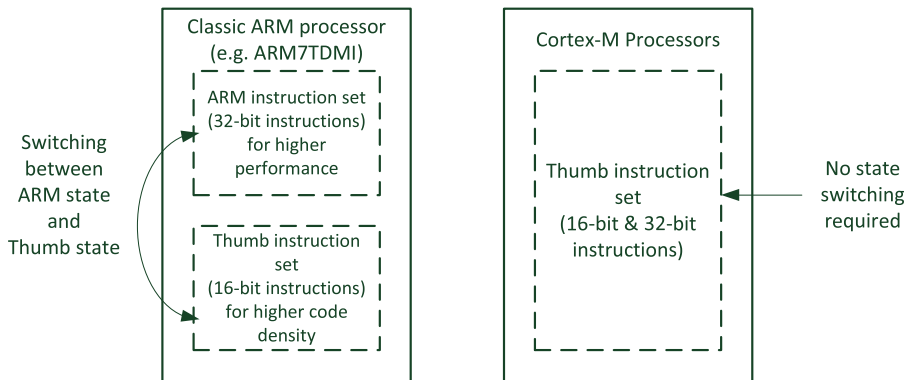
Switching between ARM state and Thumb state

Classic ARM processor (e.g. ARM7TDMI)

ARM instruction set (32-bit instructions) for higher performance

Thumb instruction set (16-bit instructions) for higher code density

Cortex-M Processors

Thumb instruction set (16-bit & 32-bit instructions)

No state switching required